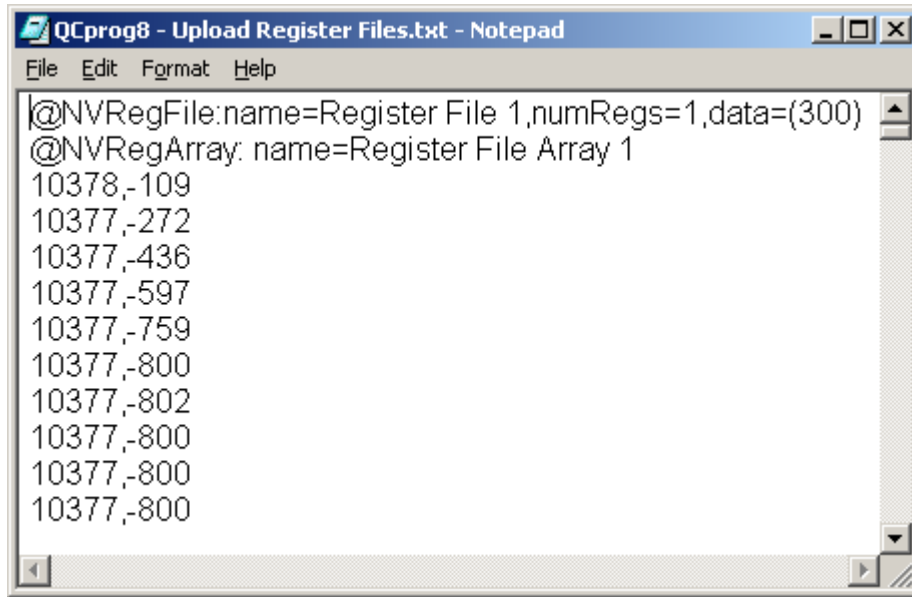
QCprog8 - Upload Register Files.txt - Notepad

File Edit Format Help

@NVRegFile:name=Register File 1,numRegs=1,data=(300)
@NVRegArray: name=Register File Array 1
10378,-109
10377,-272
10377,-436
10377,-597
10377,-759
10377,-800
10377,-802
10377,-800
10377,-800
10377,-800